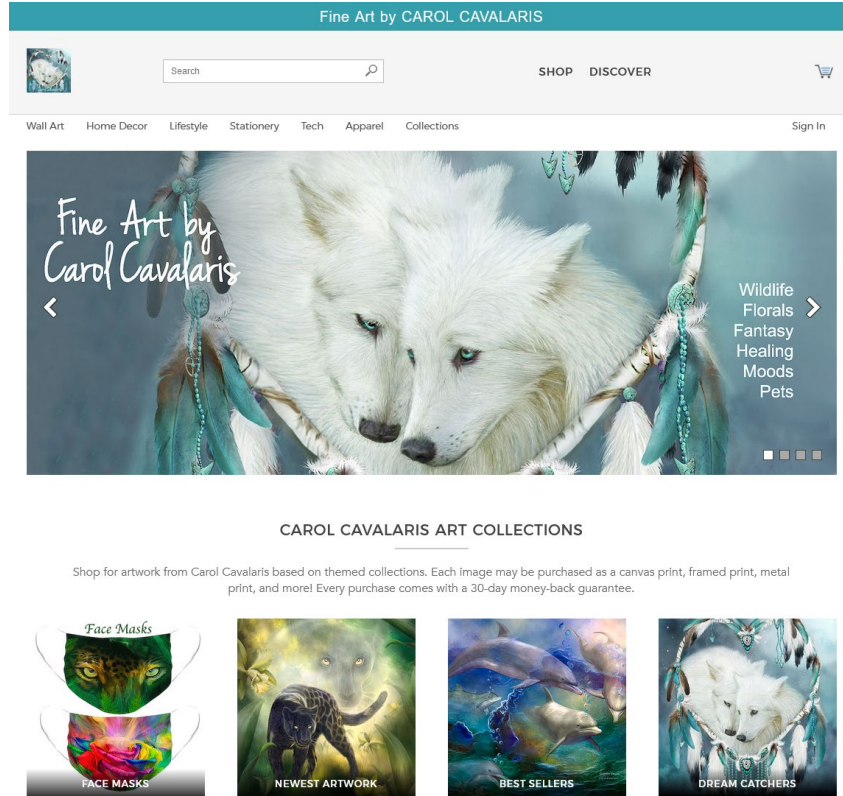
Fine Art by CAROL CAVALARIS

Search

SHOP DISCOVER

Wall Art Home Decor Lifestyle Stationery Tech Apparel Collections Sign In

Fine Art by Carol Cavalaris

Wildlife
Florals
Fantasy
Healing
Moods
Pets

CAROL CAVALARIS ART COLLECTIONS

Shop for artwork from Carol Cavalaris based on themed collections. Each image may be purchased as a canvas print, framed print, metal print, and more! Every purchase comes with a 30-day money-back guarantee.

Face Masks

FACE MASKS

NEWEST ARTWORK

BEST SELLERS

DREAM CATCHERS